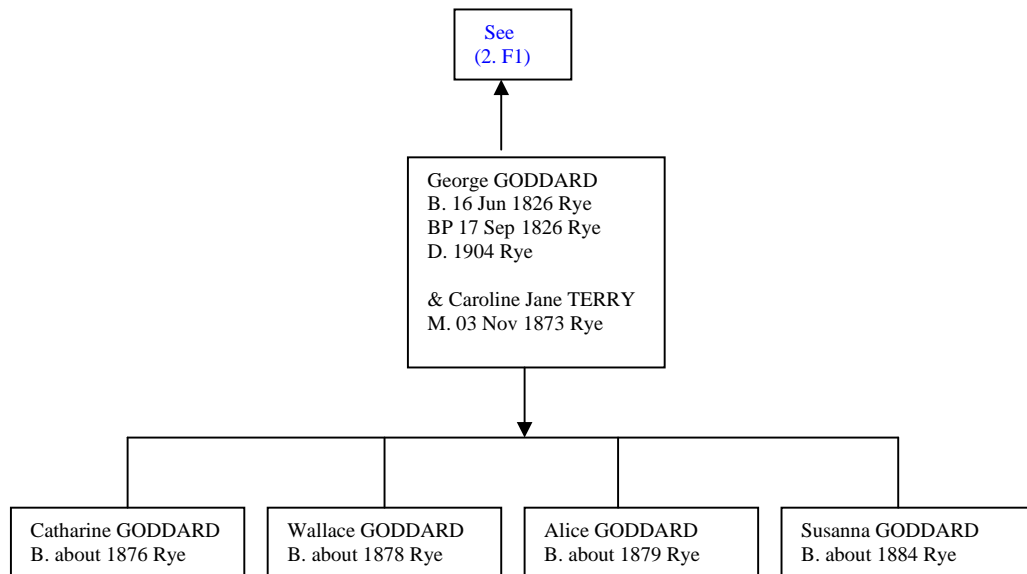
See
(2. F1)

George GODDARD
B. 16 Jun 1826 Rye
BP 17 Sep 1826 Rye
D. 1904 Rye

& Caroline Jane TERRY
M. 03 Nov 1873 Rye

Catharine GODDARD
B. about 1876 Rye

Wallace GODDARD
B. about 1878 Rye

Alice GODDARD
B. about 1879 Rye

Susanna GODDARD
B. about 1884 Rye